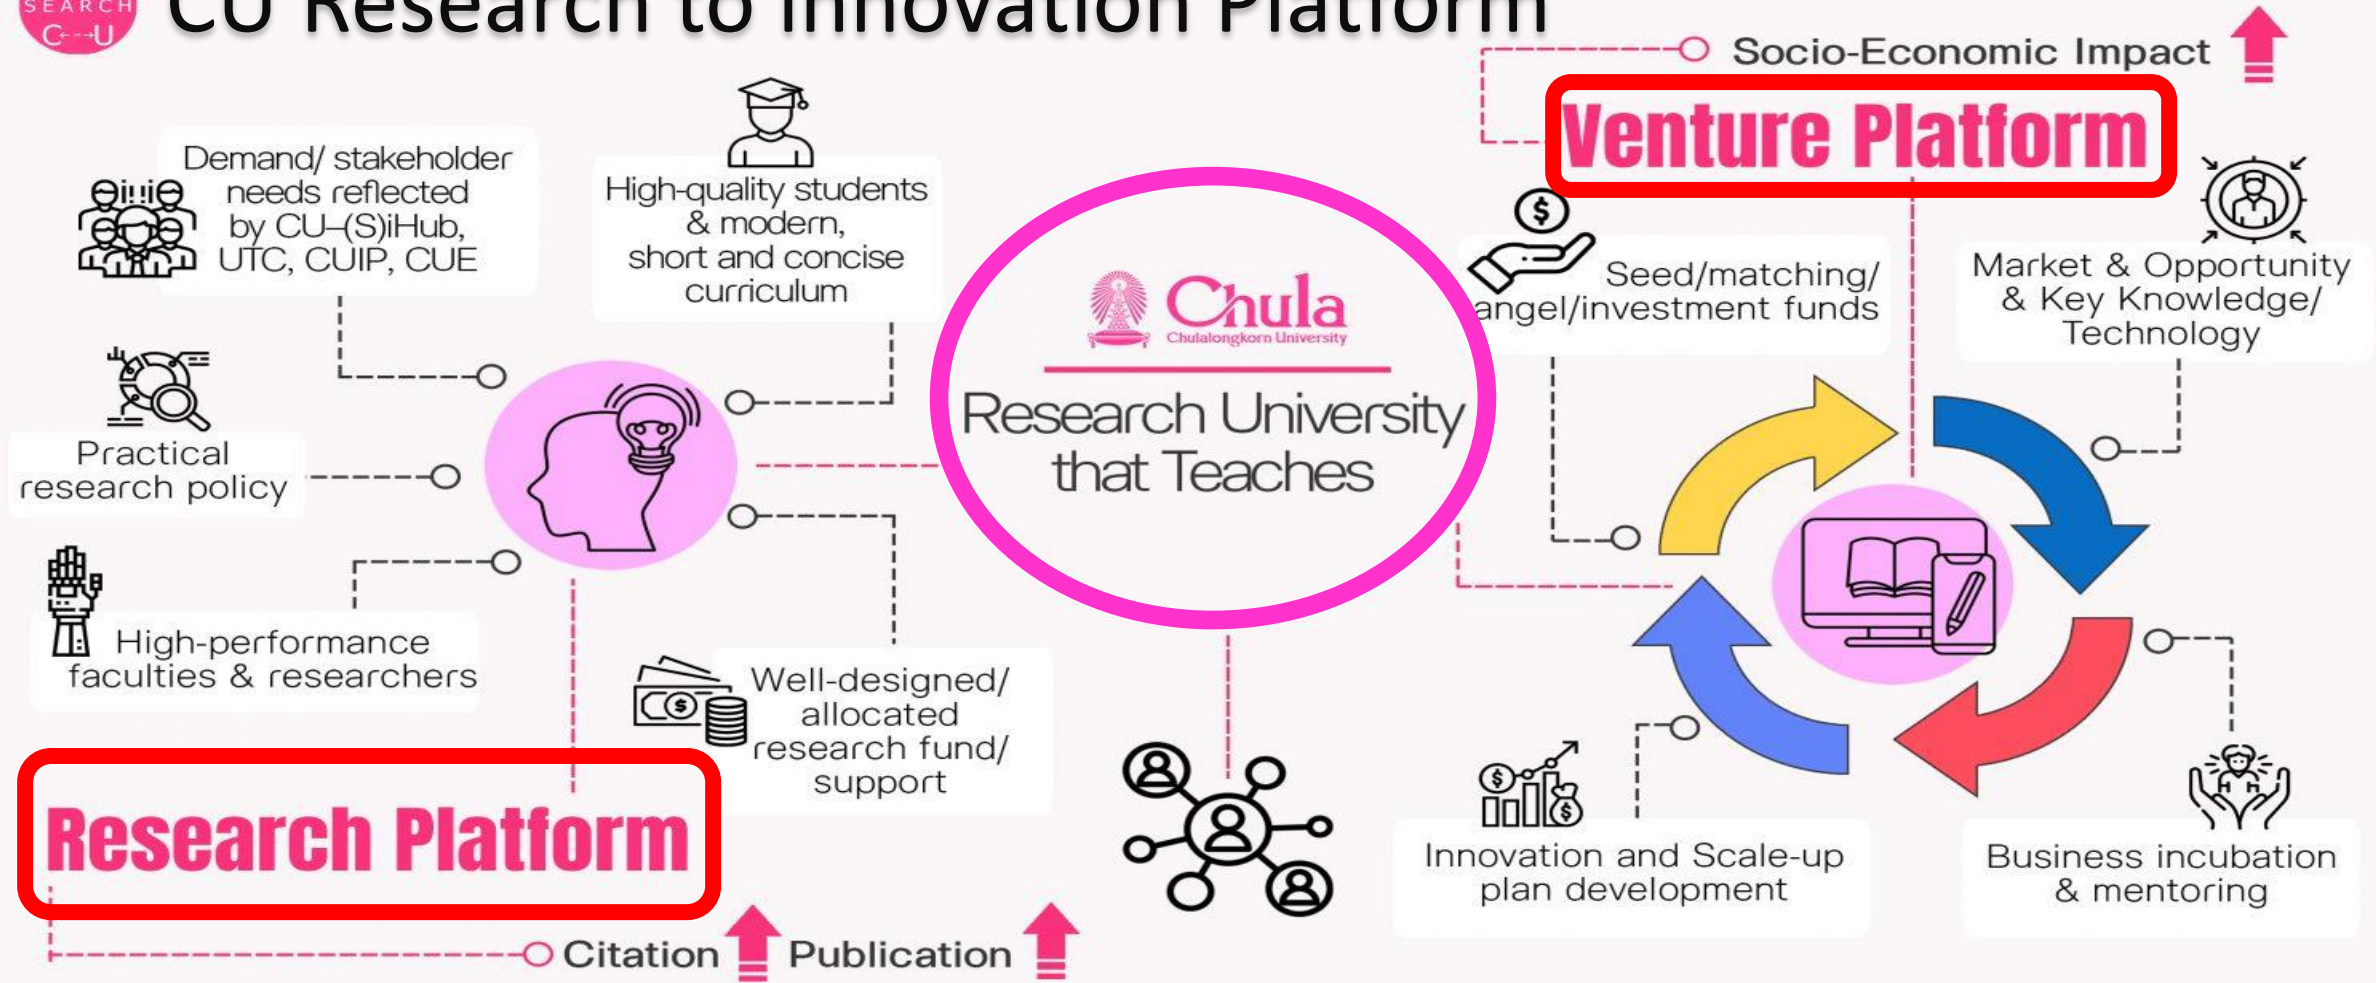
SEARCH C--U

CU Research to Innovation Platform

Socio-Economic Impact

Venture Platform

Demand/ stakeholder needs reflected by CU–(S)iHub, UTC, CUIP, CUE

High-quality students & modern, short and concise curriculum

Chula Chulalongkorn University

Research University that Teaches

$

Seed/matching/ angel/investment funds

Market & Opportunity & Key Knowledge/ Technology

Practical research policy

High-performance faculties & researchers

Well-designed/ allocated research fund/ support

Research Platform

Innovation and Scale-up plan development

Business incubation & mentoring

Citation

Publication